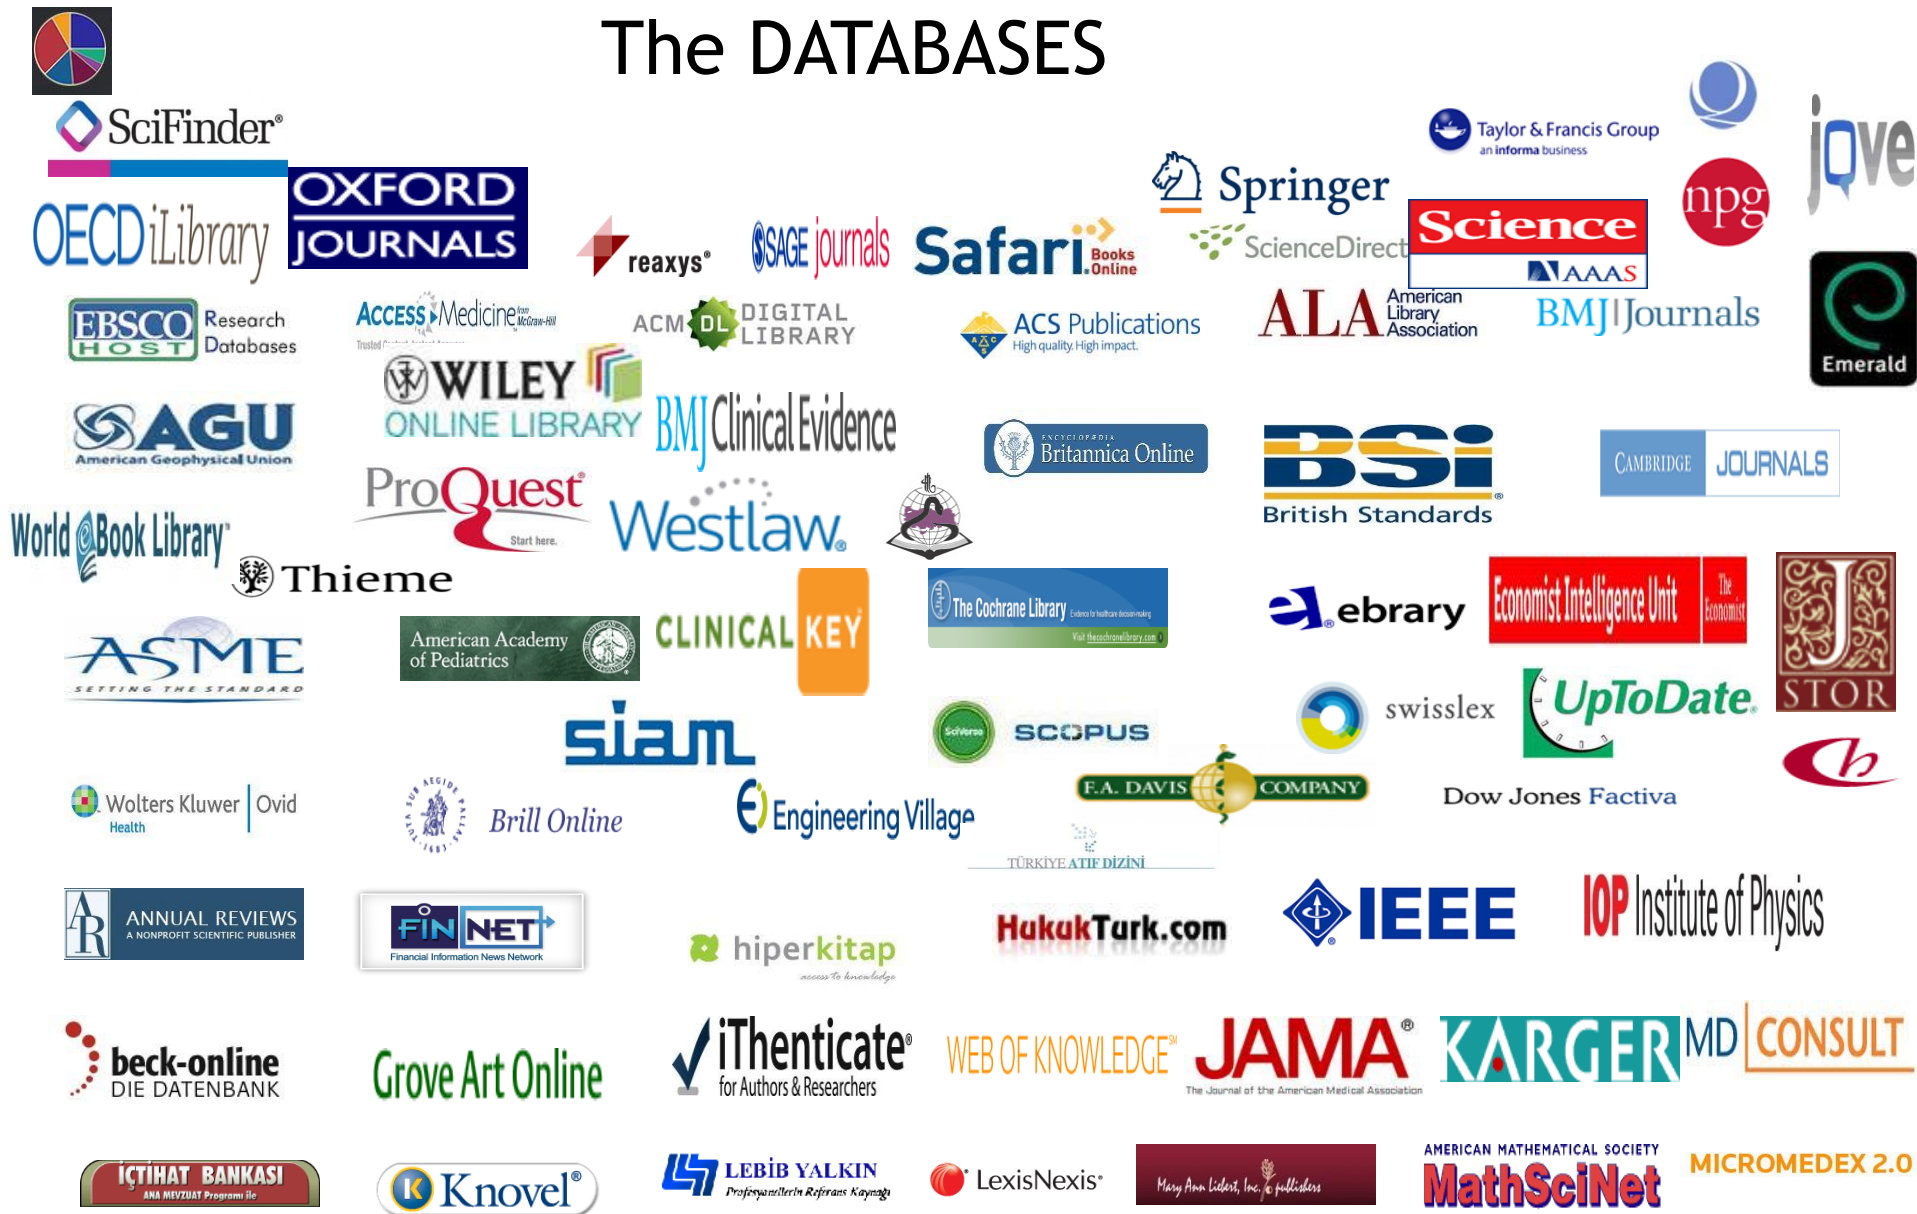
The DATABASES

SciFinder®

OECD iLibrary

OXFORD JOURNALS

reaxys®

SAGE journals

Safari Books Online

Springer

ScienceDirect

Taylor & Francis Group an informa business

Science AAAS

npg

jove

EBSCO HOST Research Databases

ACCESS Medicine McGraw-Hill

ACM DL DIGITAL LIBRARY

ACS Publications High quality. High impact.

ALA American Library Association

BMJ Journals

Emerald

WILEY ONLINE LIBRARY

AGU American Geophysical Union

BMJ Clinical Evidence

Encyclopædia Britannica Online

BSi British Standards

CAMBRIDGE JOURNALS

ProQuest Start here.

Westlaw.

World Book Library

Thieme

The Cochrane Library

ebrary

Economist Intelligence Unit The Economist

JSTOR

ASME SETTING THE STANDARD

American Academy of Pediatrics

CLINICAL KEY

siam

SciVerse SCOPUS

swisslex

UpToDate

F.A. DAVIS COMPANY

Dow Jones Factiva

Wolters Kluwer Health | Ovid

Brill Online

Engineering Village

TÜRKİYE ATIF DİZİNİ

ANNUAL REVIEWS A NONPROFIT SCIENTIFIC PUBLISHER

FIN NET Financial Information News Network

hiperkitap access to knowledge

HukukTurk.com

IEEE

IOP Institute of Physics

beck-online DIE DATENBANK

Grove Art Online

iThenticate® for Authors & Researchers

WEB OF KNOWLEDGE℠

JAMA® The Journal of the American Medical Association

KARGER

MD CONSULT

İÇTİHAT BANKASI ANA MEVZUAT Programı ile

Knovel®

LEBİB YALKIN Profesyonellerin Referans Kaynağı

LexisNexis®

Mary Ann Liebert, Inc. publishers

AMERICAN MATHEMATICAL SOCIETY MathSciNet

MICROMEDEX 2.0